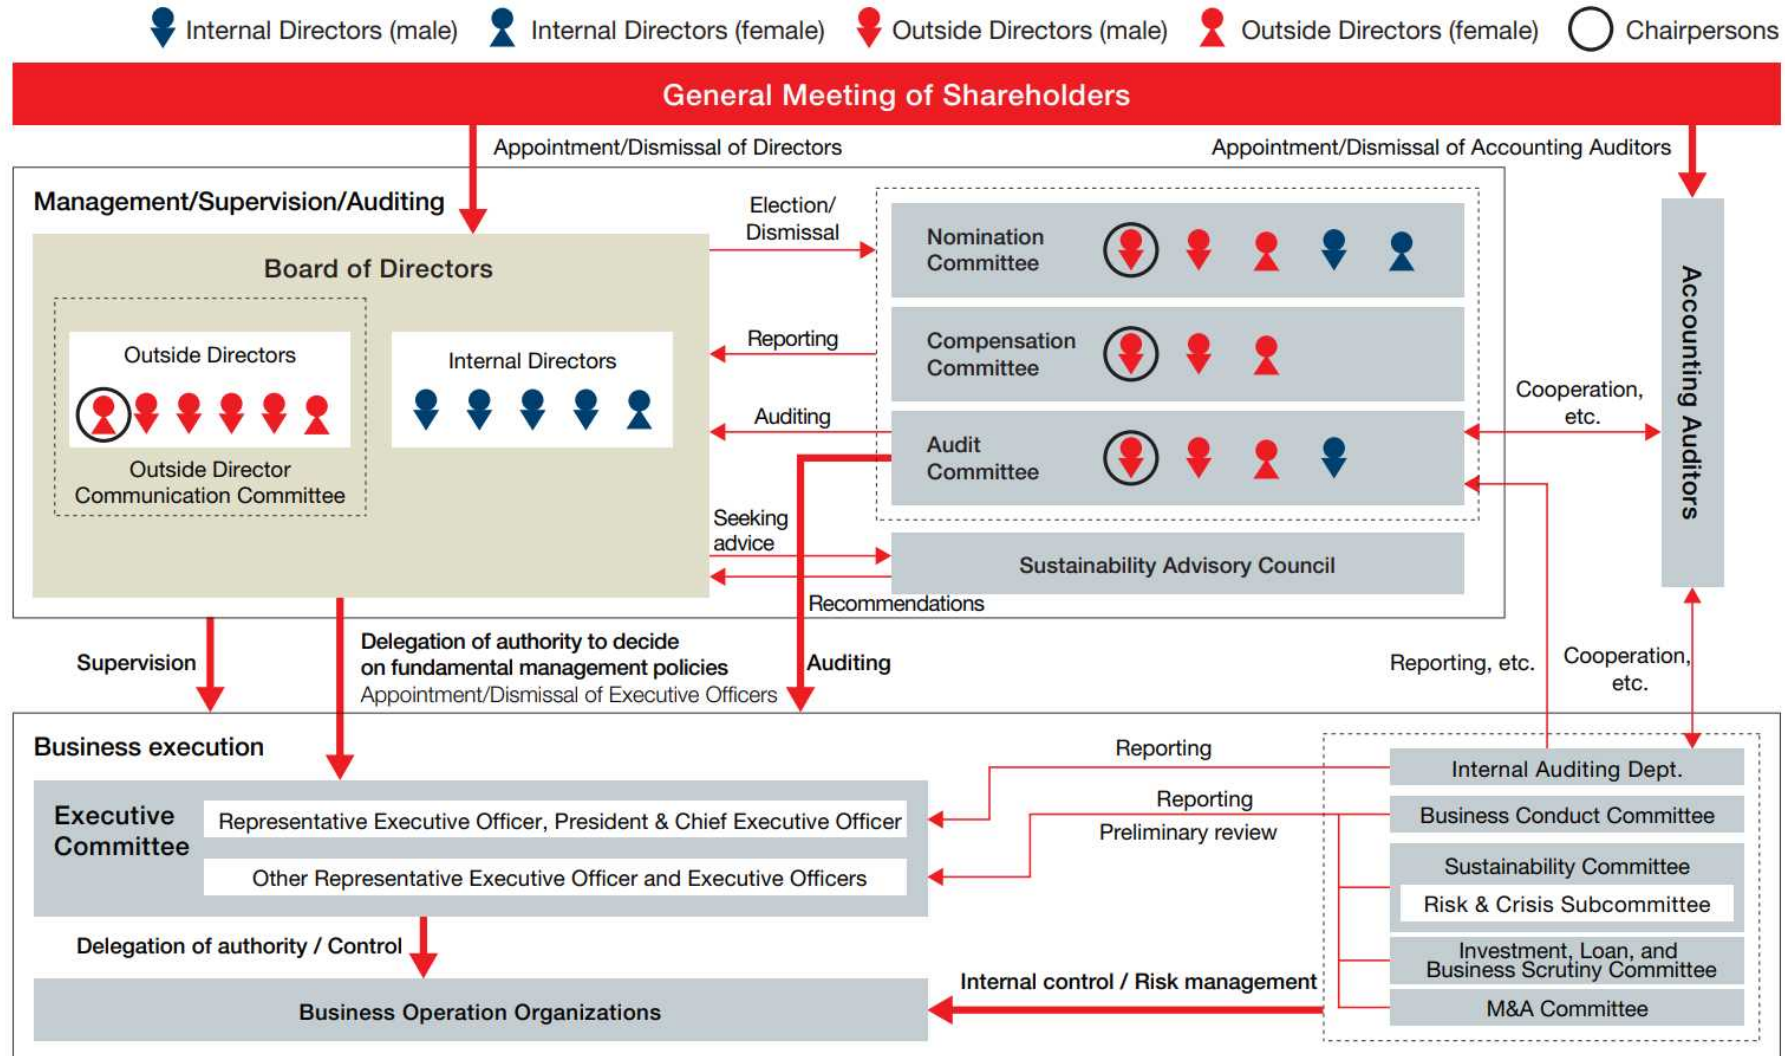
Internal Directors (male) Internal Directors (female) Outside Directors (male) Outside Directors (female) Chairpersons

General Meeting of Shareholders

Appointment/Dismissal of Directors

Appointment/Dismissal of Accounting Auditors

Management/Supervision/Auditing

Board of Directors

Outside Directors

Internal Directors

Outside Director Communication Committee

Election/ Dismissal

Reporting

Auditing

Seeking advice

Recommendations

Nomination Committee

Compensation Committee

Audit Committee

Sustainability Advisory Council

Cooperation, etc.

Accounting Auditors

Supervision

Delegation of authority to decide on fundamental management policies

Appointment/Dismissal of Executive Officers

Auditing

Reporting, etc.

Cooperation, etc.

Business execution

Reporting

Reporting

Preliminary review

Executive Committee

Representative Executive Officer, President & Chief Executive Officer

Other Representative Executive Officer and Executive Officers

Internal Auditing Dept.

Business Conduct Committee

Sustainability Committee

Risk & Crisis Subcommittee

Investment, Loan, and Business Scrutiny Committee

M&A Committee

Delegation of authority / Control

Internal control / Risk management

Business Operation Organizations